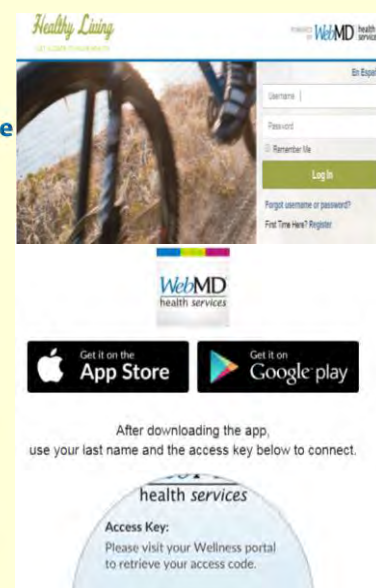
Healthy Living

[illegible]

POWERED BY WebMD health services

En Español

Username

Password

Remember Me

Log In

Forgot username or password?

First Time Here? Register

e

WebMD health services

Get it on the App Store

Get it on Google play

After downloading the app, use your last name and the access key below to connect.

health services

Access Key:
Please visit your Wellness portal to retrieve your access code.